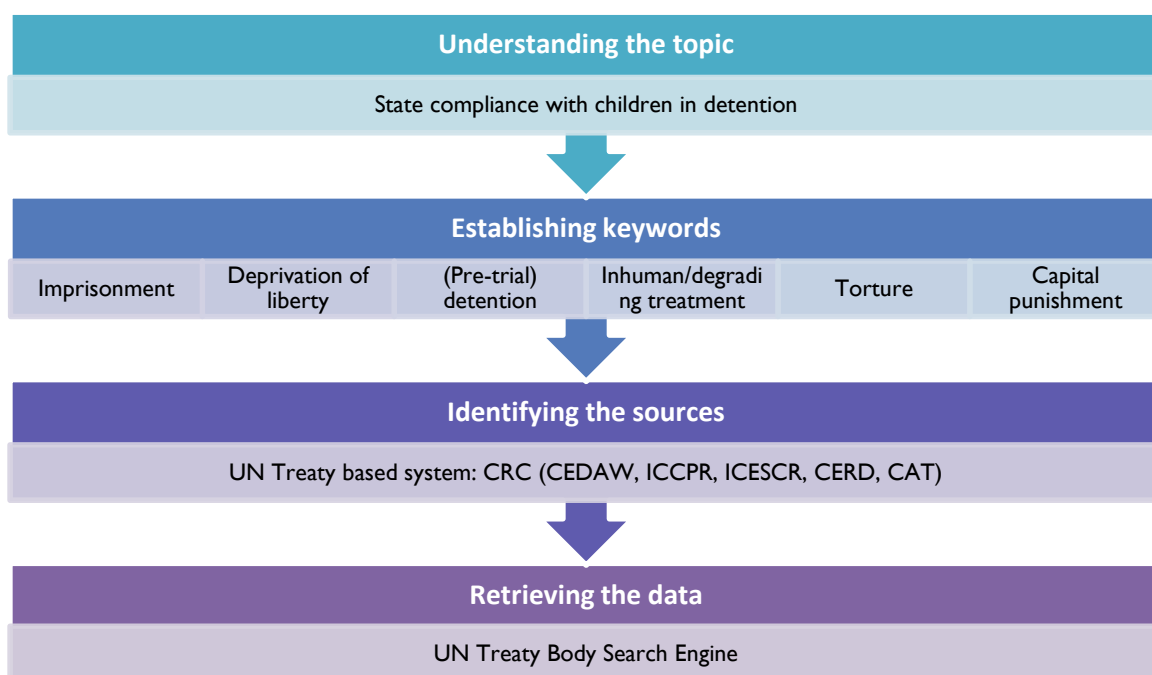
Understanding the topic

State compliance with children in detention

Establishing keywords

Imprisonment

Deprivation of liberty

(Pre-trial) detention

Inhuman/degradi ng treatment

Torture

Capital punishment

Identifying the sources

UN Treaty based system: CRC (CEDAW, ICCPR, ICESCR, CERD, CAT)

Retrieving the data

UN Treaty Body Search Engine